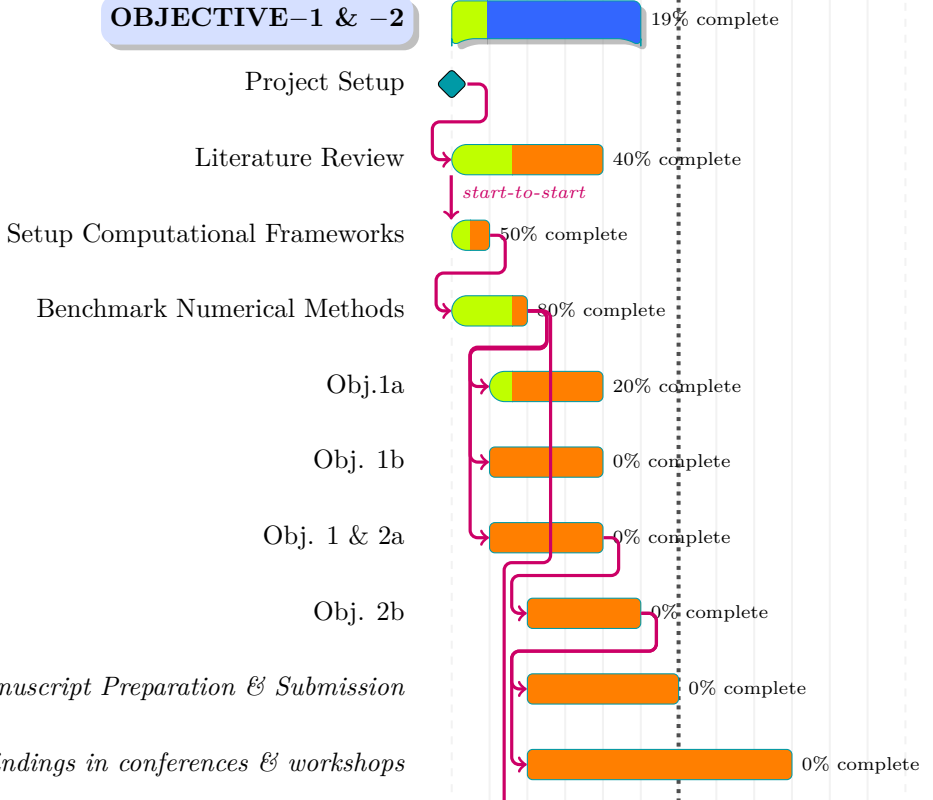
OBJECTIVE−1 & −2

19% complete

Project Setup

Literature Review

40% complete

start-to-start

Setup Computational Frameworks

50% complete

Benchmark Numerical Methods

80% complete

Obj.1a

20% complete

Obj. 1b

0% complete

Obj. 1 & 2a

0% complete

Obj. 2b

0% complete

nuscript Preparation & Submission

0% complete

indings in conferences & workshops

0% complete